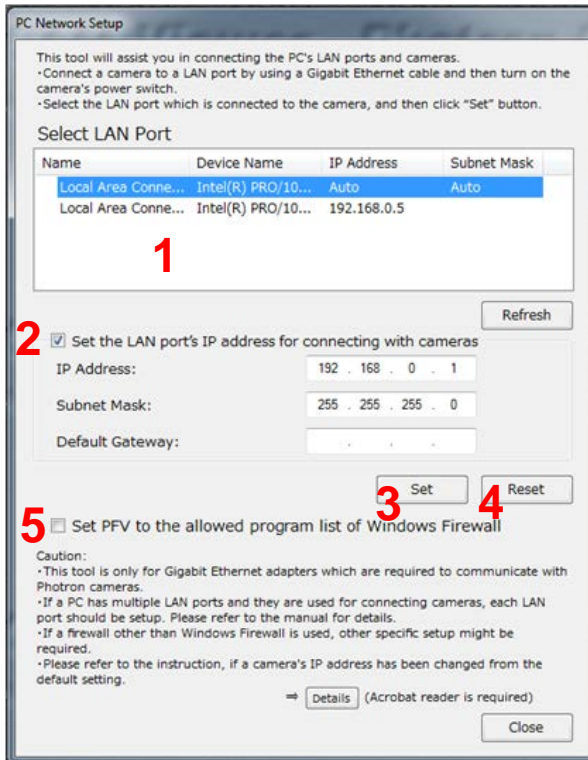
PC Network Setup

This tool will assist you in connecting the PC's LAN ports and cameras.
・Connect a camera to a LAN port by using a Gigabit Ethernet cable and then turn on the camera's power switch.
・Select the LAN port which is connected to the camera, and then click "Set" button.

Select LAN Port

| Name | Device Name | IP Address | Subnet Mask |
|---|---|---|---|
| Local Area Conne... | Intel(R) PRO/10... | Auto | Auto |
| Local Area Conne... | Intel(R) PRO/10... | 192.168.0.5 | |

1

Refresh

2 ☑ Set the LAN port's IP address for connecting with cameras

IP Address: 192 . 168 . 0 . 1

Subnet Mask: 255 . 255 . 255 . 0

Default Gateway: . . .

3 Set 4 Reset

5 ☐ Set PFV to the allowed program list of Windows Firewall

Caution:
・This tool is only for Gigabit Ethernet adapters which are required to communicate with Photron cameras.
・If a PC has multiple LAN ports and they are used for connecting cameras, each LAN port should be setup. Please refer to the manual for details.
・If a firewall other than Windows Firewall is used, other specific setup might be required.
・Please refer to the instruction, if a camera's IP address has been changed from the default setting.

⇒ Details (Acrobat reader is required)

Close